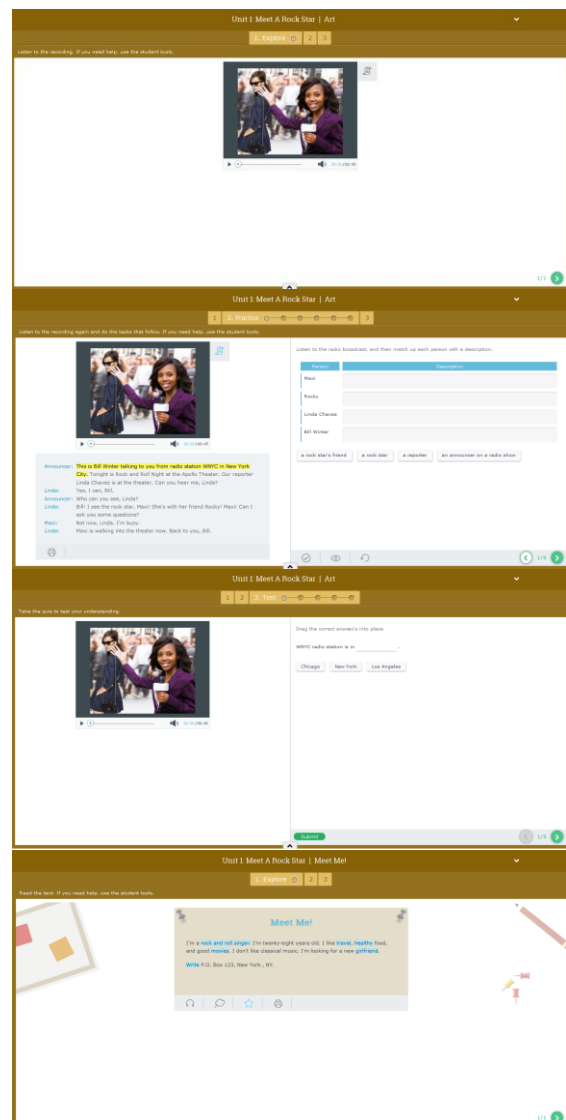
Unit 1 Meet A Rock Star | Art

1. Explore 2 3

Listen to the recording. If you need help, use the student tools.

00:00/00:46

1/1

Unit 1 Meet A Rock Star | Art

1 2. Practice 3

Listen to the recording again and do the tasks that follow. If you need help, use the student tools.

00:00/00:46

Announcer: This is Bill Winter talking to you from radio station WNYC in New York City. Tonight is Rock and Roll Night at the Apollo Theater. Our reporter Linda Chavez is at the theater. Can you hear me, Linda?
Linda: Yes, I can, Bill.
Announcer: Who can you see, Linda?
Linda: Bill! I see the rock star, Maxi! She's with her friend Rocky! Maxi! Can I ask you some questions?
Maxi: Not now, Linda. I'm busy.
Linda: Maxi is walking into the theater now. Back to you, Bill.

Listen to the radio broadcast, and then match up each person with a description.

| Person | Description |
|---|---|
| Maxi | |
| Rocky | |
| Linda Chavez | |
| Bill Winter | |

a rock star's friend   a rock star   a reporter   an announcer on a radio show

1/5

Unit 1 Meet A Rock Star | Art

1 2 3. Test

Take the quiz to test your understanding.

00:00/00:46

Drag the correct answer/s into place.

WNYC radio station is in ________ .

Chicago   New York   Los Angeles

Submit

1/5

Unit 1 Meet A Rock Star | Meet Me!

1. Explore 2 3

Read the text. If you need help, use the student tools.

Meet Me!

I'm a rock and roll singer. I'm twenty-eight years old. I like travel, healthy food, and good movies. I don't like classical music. I'm looking for a new girlfriend.

Write P.O. Box 123, New York , NY.

1/1